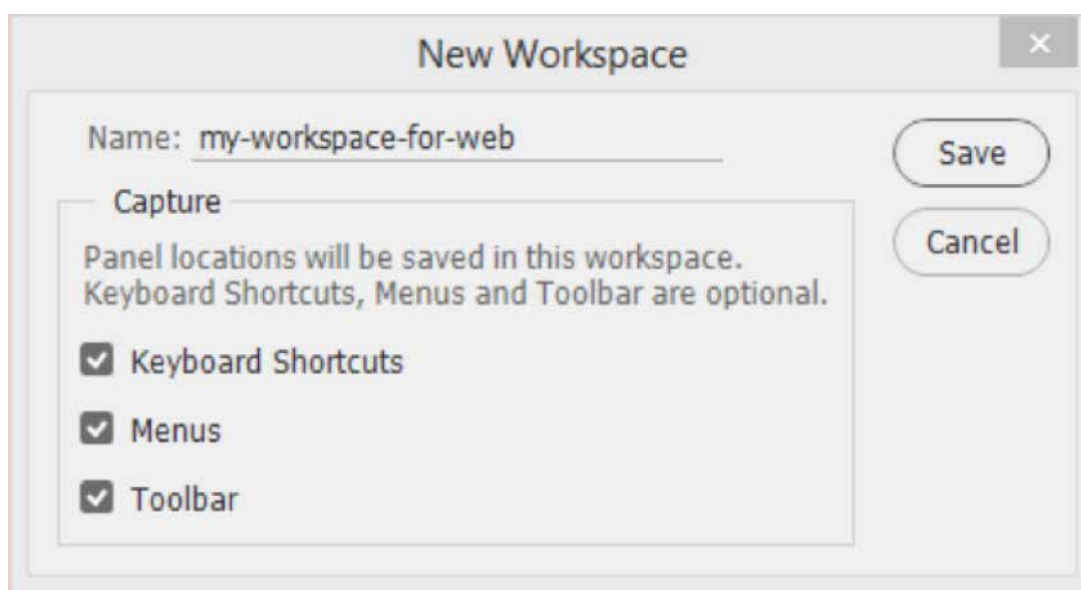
New Workspace

×

Name: my-workspace-for-web

Save

Cancel

Capture

Panel locations will be saved in this workspace. Keyboard Shortcuts, Menus and Toolbar are optional.

Keyboard Shortcuts

Menus

Toolbar